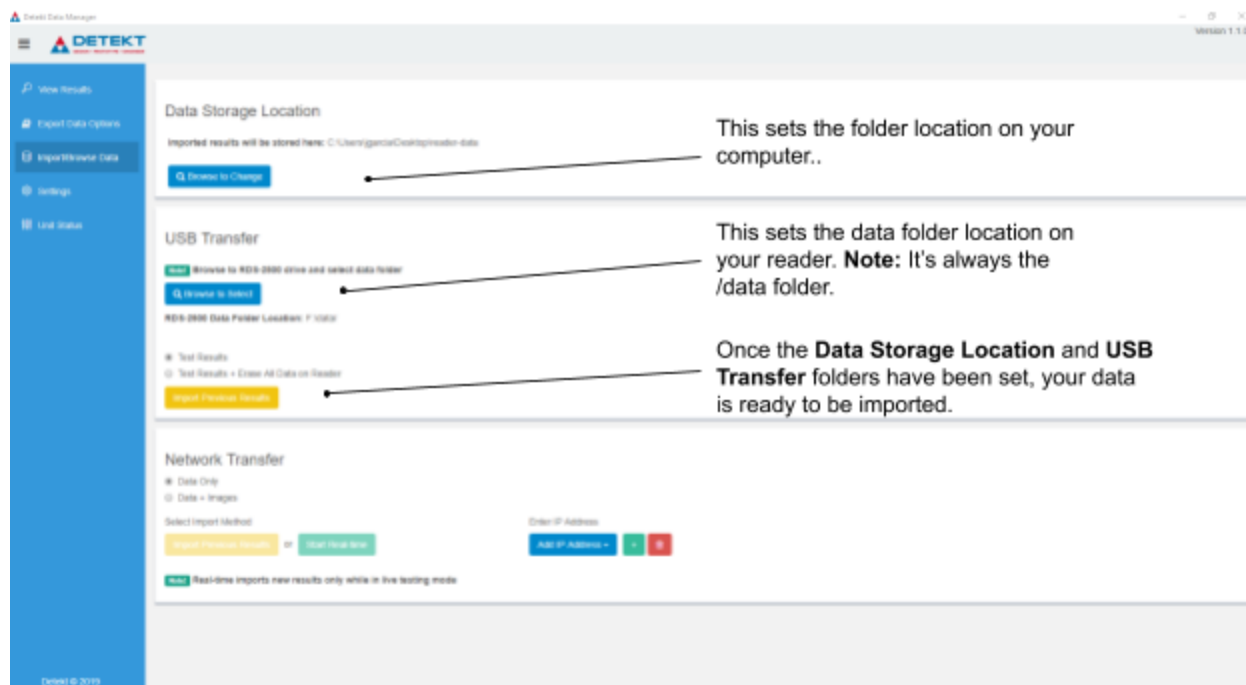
Detekt Data Manager

DETEKT

Version 1.1.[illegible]

View Results
Export Data Options
Import/Browse Data
Settings
Unit Status

Detekt © 2019

Data Storage Location

Imported results will be stored here: C:\Users\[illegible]\Desktop\reader-data

Browse to Change

This sets the folder location on your computer..

USB Transfer

Note Browse to RDS-2500 drive and select data folder

Browse to Select

RDS-2500 Data Folder Location: F:\data

This sets the data folder location on your reader. **Note:** It's always the /data folder.

Test Results
Test Results + Erase All Data on Reader

Import Previous Results

Once the **Data Storage Location** and **USB Transfer** folders have been set, your data is ready to be imported.

Network Transfer

Data Only
Data + Images

Select Import Method

Import Previous Results or Start Real-time

Enter IP Address

Add IP Address + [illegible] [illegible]

Note Real-time imports new results only while in live testing mode